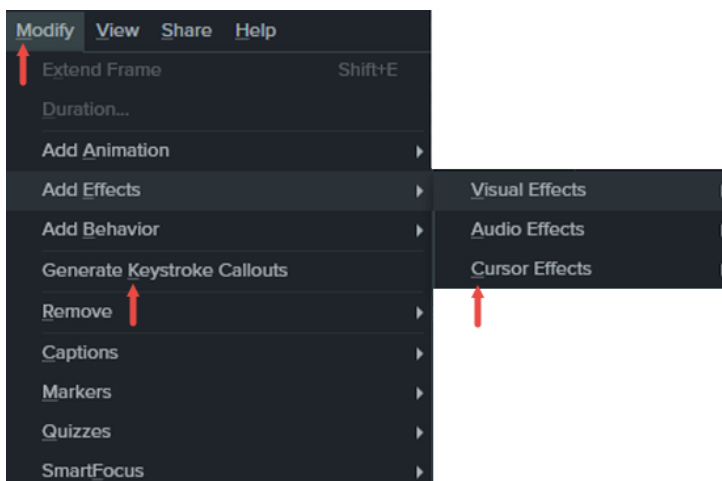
Modify View Share Help

Extend Frame Shift+E
Duration...
Add Animation
Add Effects
Add Behavior
Generate Keystroke Callouts
Remove
Captions
Markers
Quizzes
SmartFocus

Visual Effects
Audio Effects
Cursor Effects